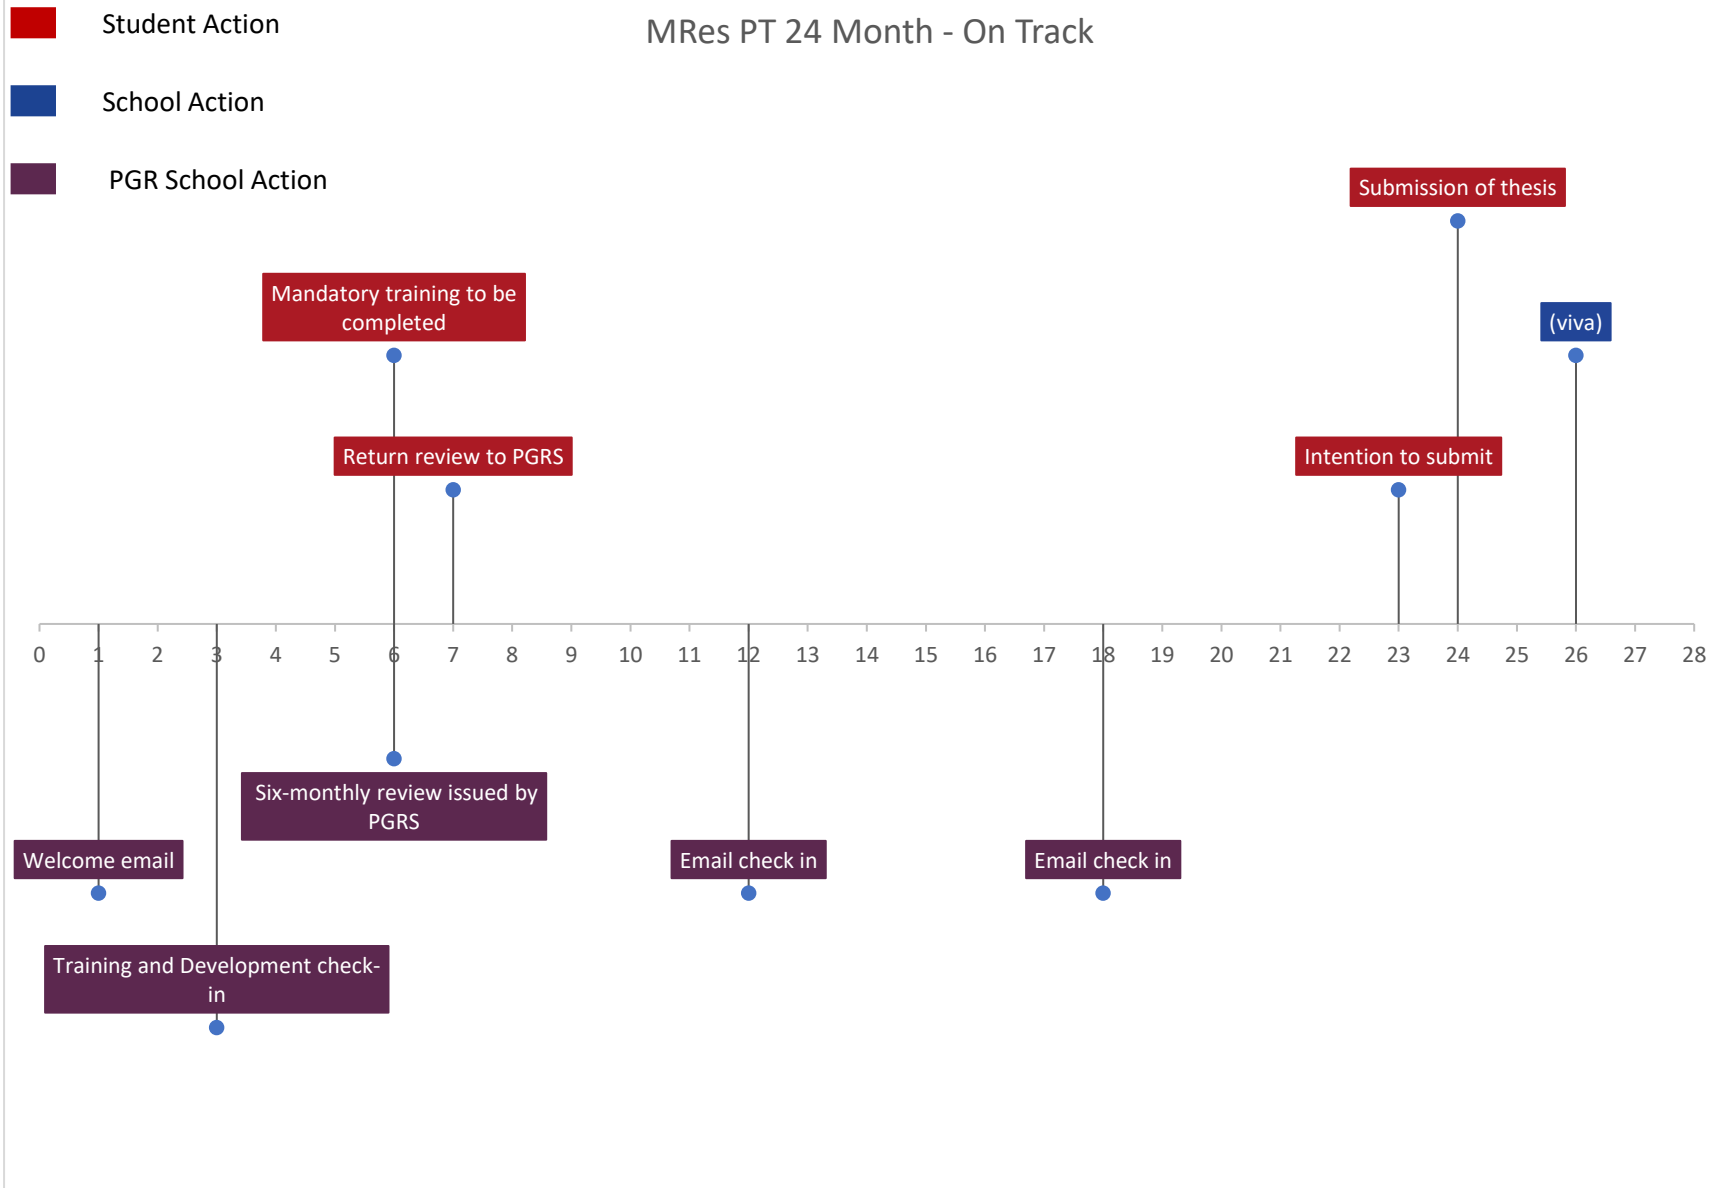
Student Action

School Action

PGR School Action

MRes PT 24 Month - On Track

Submission of thesis

Mandatory training to be completed

(viva)

Return review to PGRS

Intention to submit

0 1 2 3 4 5 6 7 8 9 10 11 12 13 14 15 16 17 18 19 20 21 22 23 24 25 26 27 28

Six-monthly review issued by PGRS

Welcome email

Email check in

Email check in

Training and Development check-in